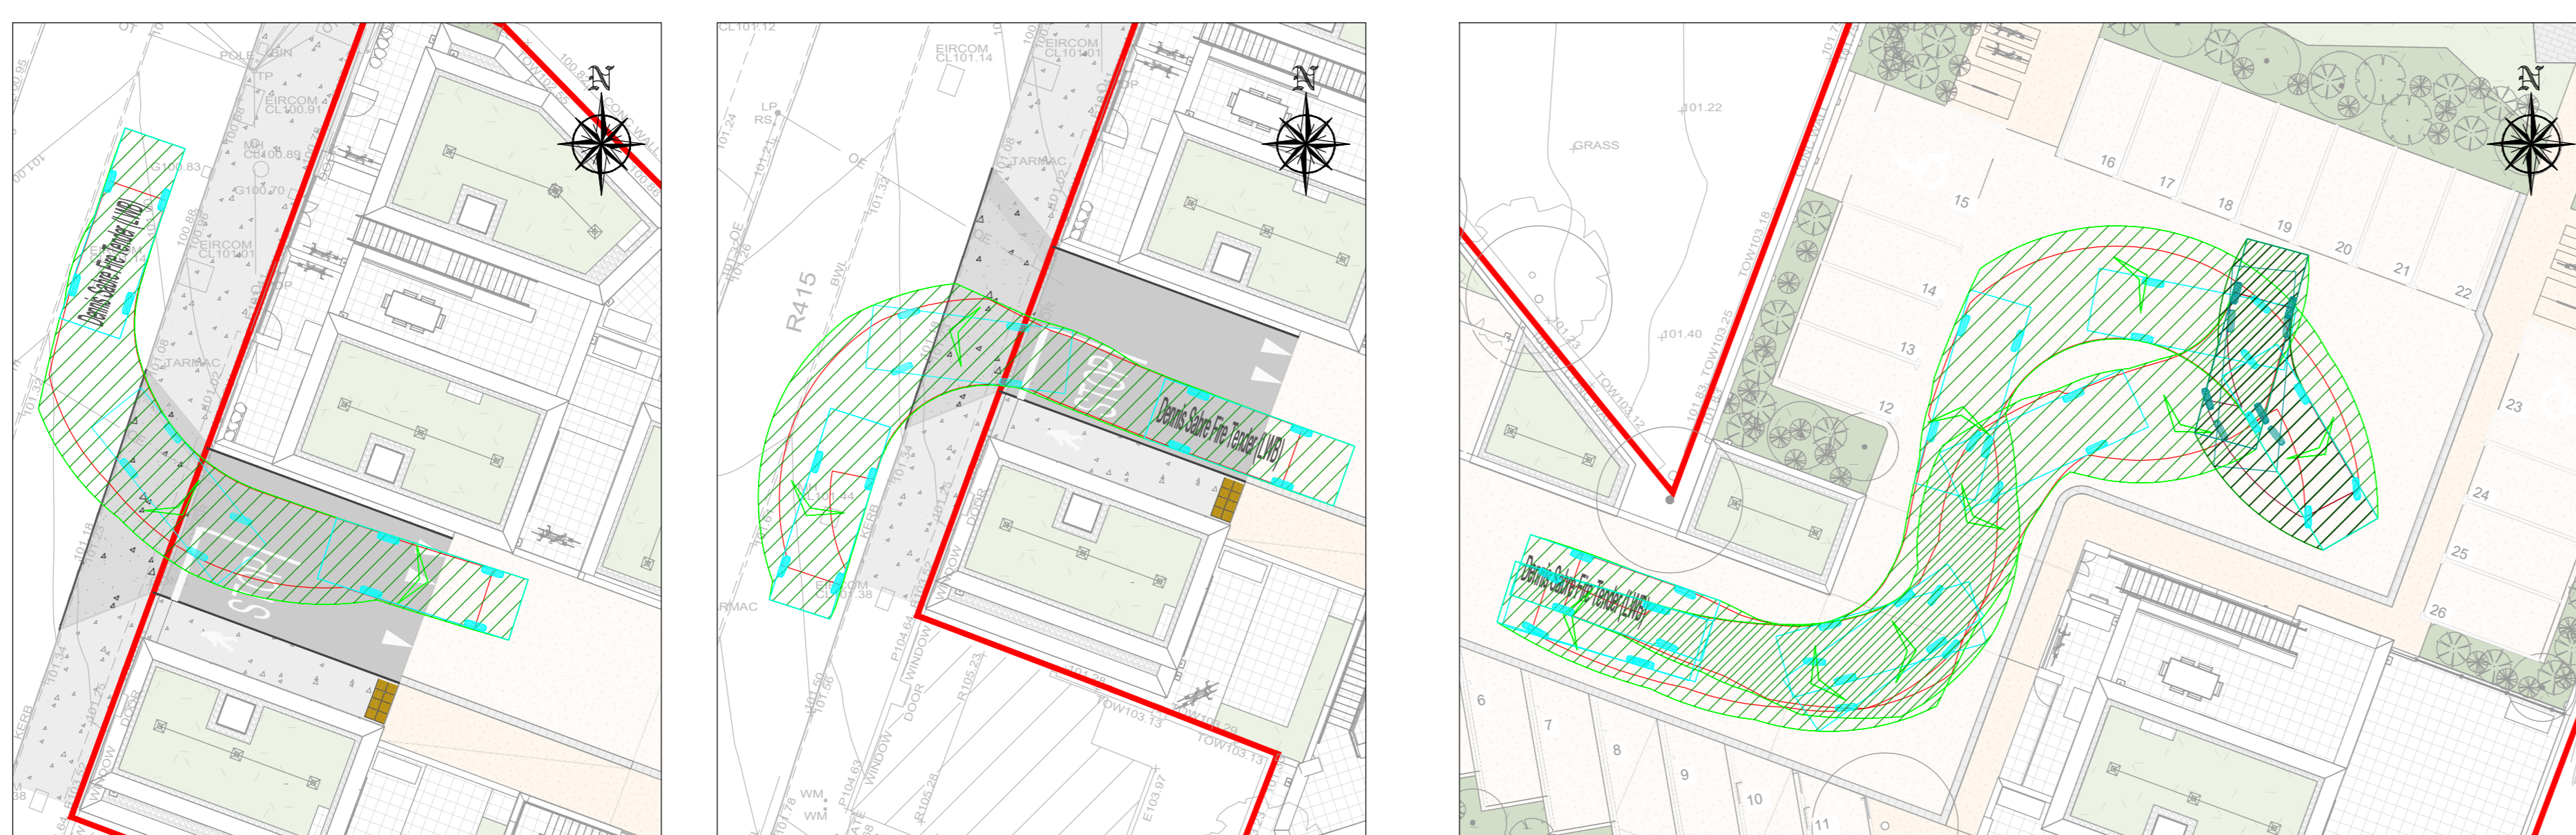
N

POLE
TP
EIRCOM
CL100.91
MH
CL100.89
G100.83
G100.70
EIRCOM
CL101.01
TARMAC
Dennis Sabre Fire Tender (LWB)
KERB
WINDOW
DOOR
SLOW

N

CL101.12
EIRCOM
CL101.14
EIRCOM
CL101.01
LP
RS
R415
BWL
TARMAC
Dennis Sabre Fire Tender (LWB)
EIRCOM
CL101.38
KERB
DOOR
WINDOW
TOW103.13
TOW103.13
WM
WM
RMAC

N

GRASS
101.22
101.40
TOW103.18
TOW103.25
TOW103.12
Dennis Sabre Fire Tender (LWB)
6
7
8
9
10
11
12
13
14
15
16
17
18
19
20
21
22
23
24
25
26